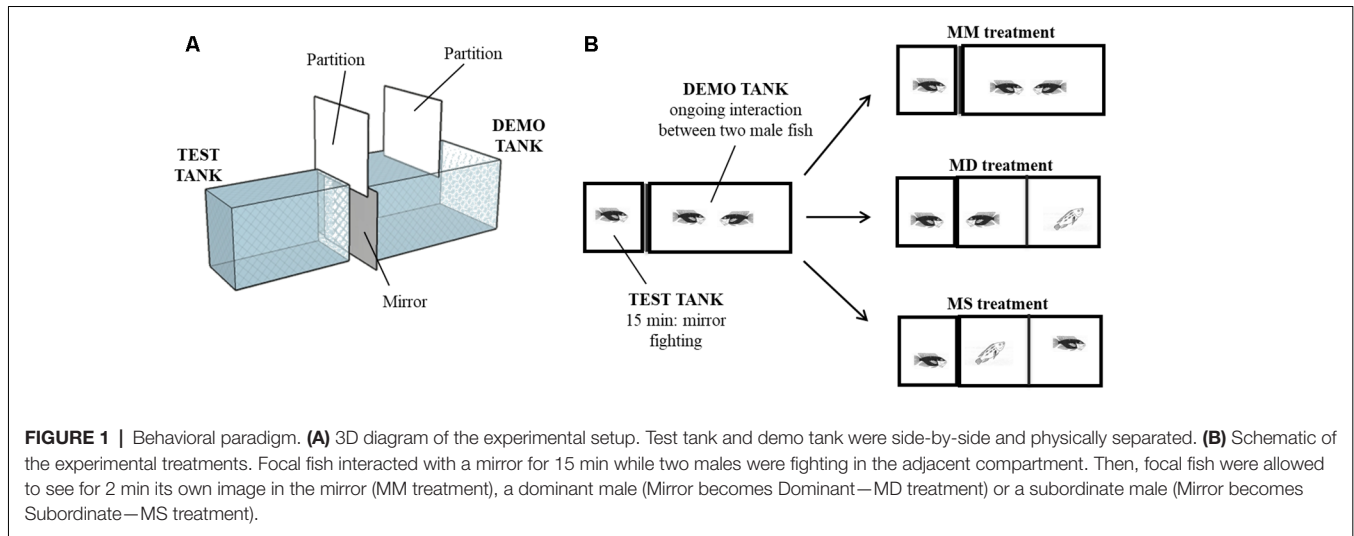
A

Partition

Partition

TEST TANK

DEMO TANK

Mirror

B

DEMO TANK
ongoing interaction between two male fish

TEST TANK
15 min: mirror fighting

MM treatment

MD treatment

MS treatment

FIGURE 1 | Behavioral paradigm. (A) 3D diagram of the experimental setup. Test tank and demo tank were side-by-side and physically separated. (B) Schematic of the experimental treatments. Focal fish interacted with a mirror for 15 min while two males were fighting in the adjacent compartment. Then, focal fish were allowed to see for 2 min its own image in the mirror (MM treatment), a dominant male (Mirror becomes Dominant—MD treatment) or a subordinate male (Mirror becomes Subordinate—MS treatment).